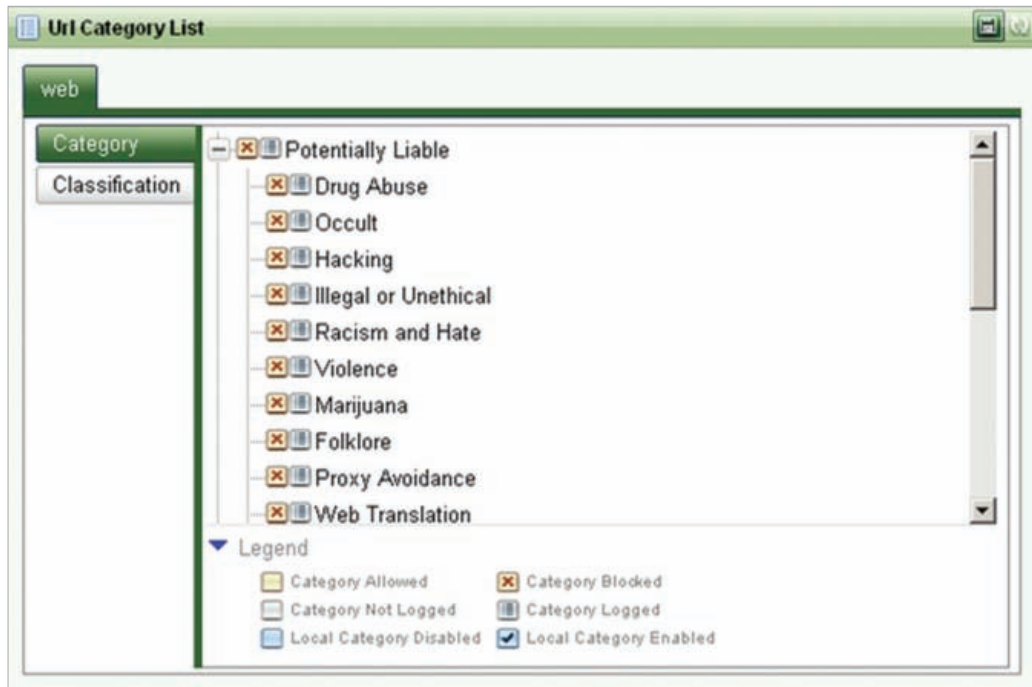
Url Category List

web

Category
Classification

Potentially Liable
Drug Abuse
Occult
Hacking
Illegal or Unethical
Racism and Hate
Violence
Marijuana
Folklore
Proxy Avoidance
Web Translation

Legend
Category Allowed
Category Blocked
Category Not Logged
Category Logged
Local Category Disabled
Local Category Enabled